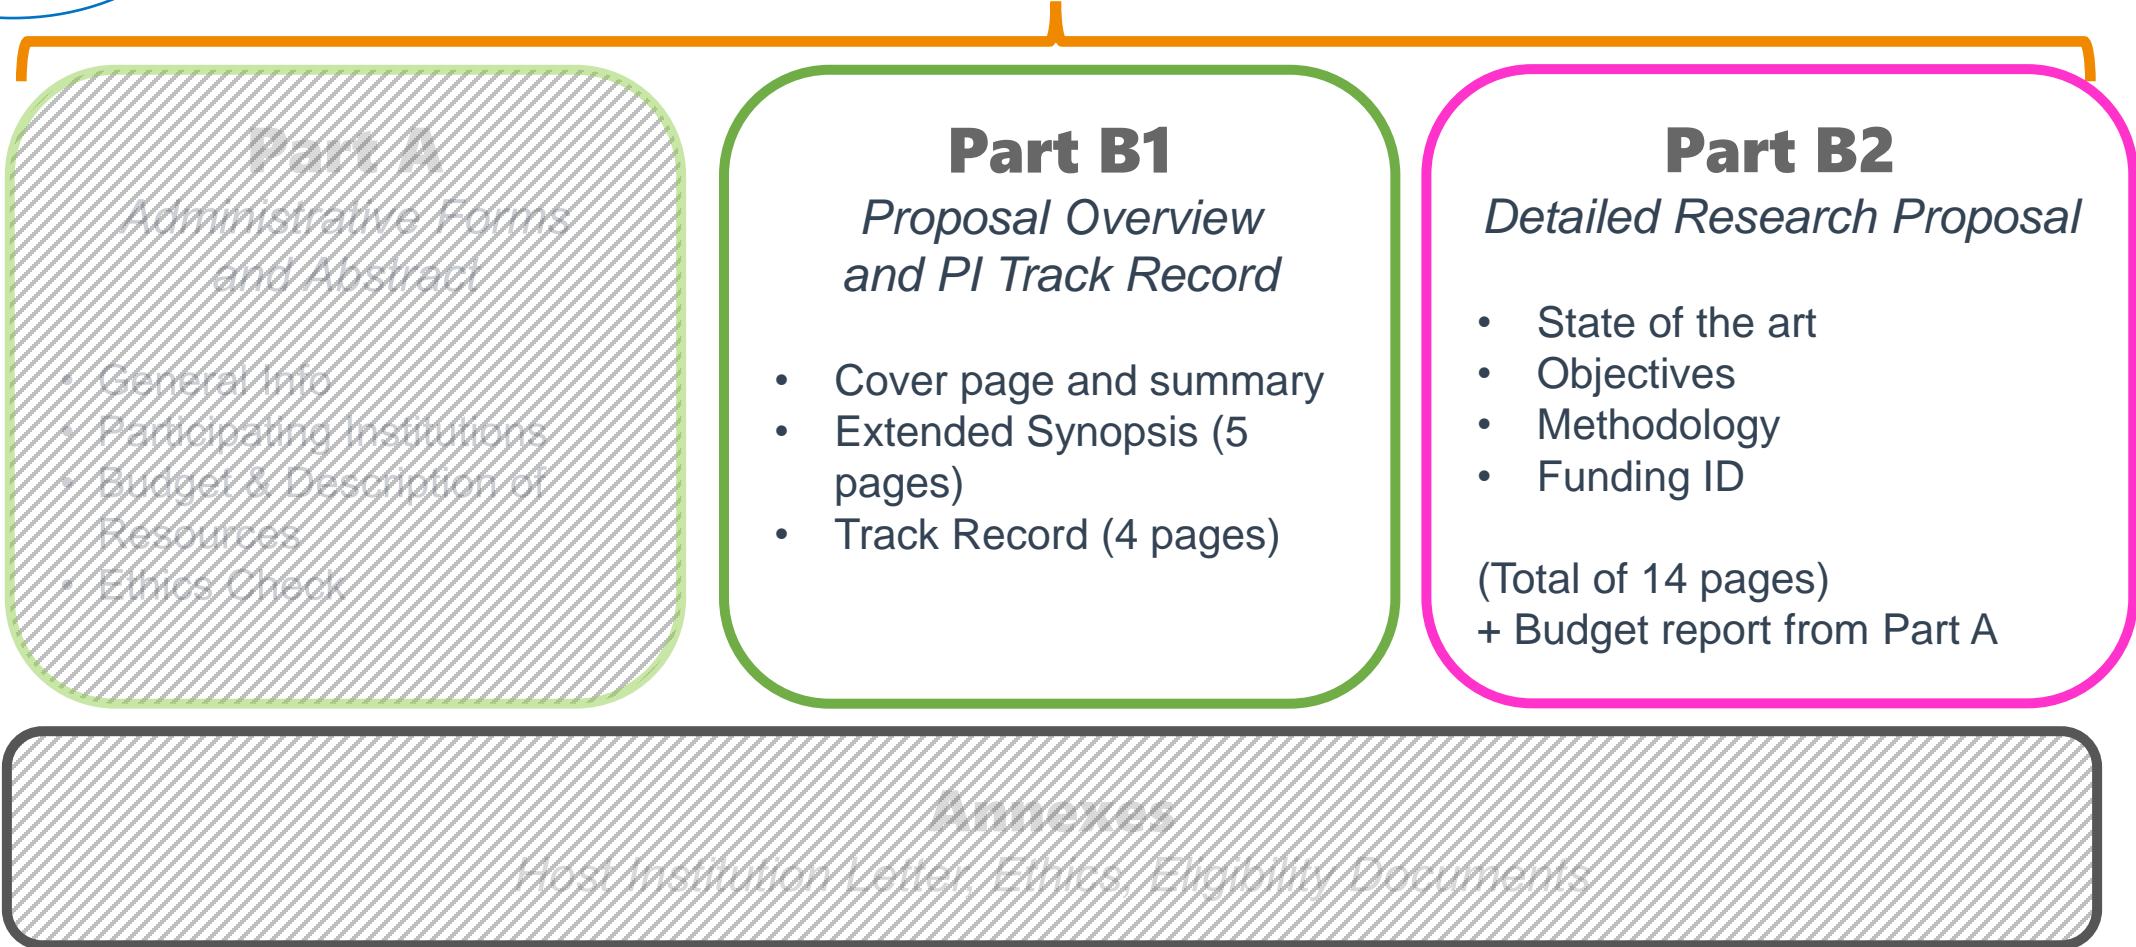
Part A
Administrative Forms and Abstract

- General Info
- Participating Institutions
- Budget & Description of Resources
- Ethics Check

Part B1
Proposal Overview and PI Track Record

- Cover page and summary
- Extended Synopsis (5 pages)
- Track Record (4 pages)

Part B2
Detailed Research Proposal

- State of the art
- Objectives
- Methodology
- Funding ID

(Total of 14 pages)
+ Budget report from Part A

Annexes
Host Institution Letter, Ethics, Eligibility Documents